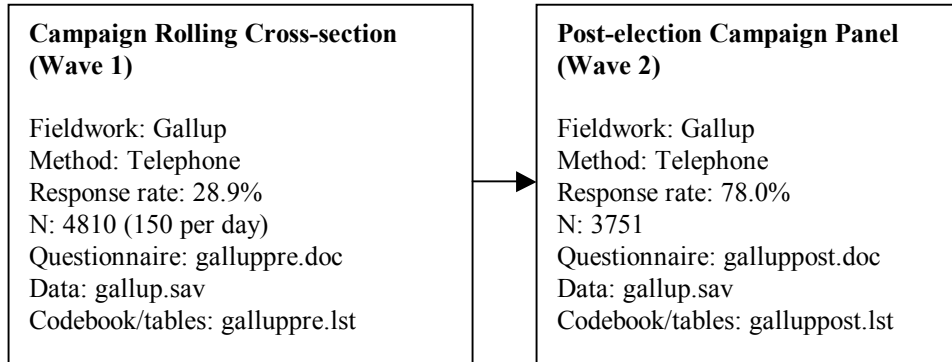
**Campaign Rolling Cross-section (Wave 1)**

Fieldwork: Gallup
Method: Telephone
Response rate: 28.9%
N: 4810 (150 per day)
Questionnaire: galluppre.doc
Data: gallup.sav
Codebook/tables: galluppre.lst

**Post-election Campaign Panel (Wave 2)**

Fieldwork: Gallup
Method: Telephone
Response rate: 78.0%
N: 3751
Questionnaire: galluppost.doc
Data: gallup.sav
Codebook/tables: galluppost.lst